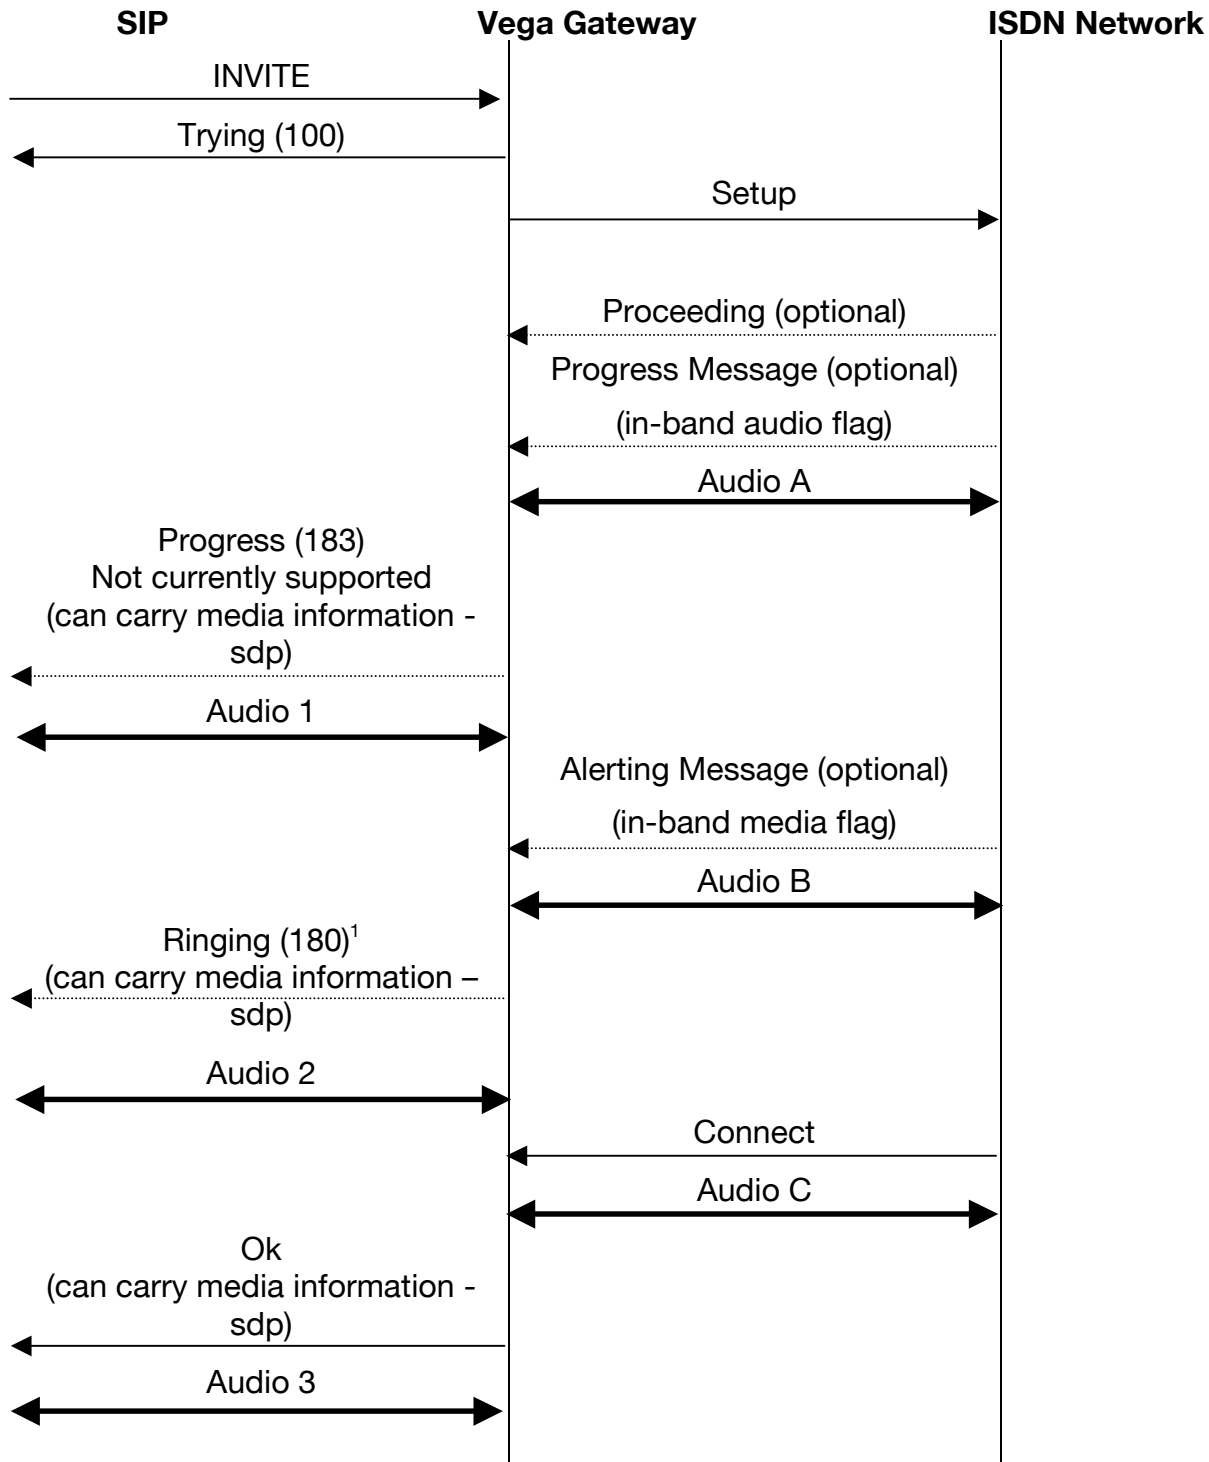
SIP
Vega Gateway
ISDN Network

INVITE

Trying (100)

Setup

Proceeding (optional)

Progress Message (optional)
(in-band audio flag)

Audio A

Progress (183)
Not currently supported
(can carry media information - sdp)

Audio 1

Alerting Message (optional)
(in-band media flag)

Audio B

Ringing (180)$^1$
(can carry media information – sdp)

Audio 2

Connect

Audio C

Ok
(can carry media information - sdp)

Audio 3